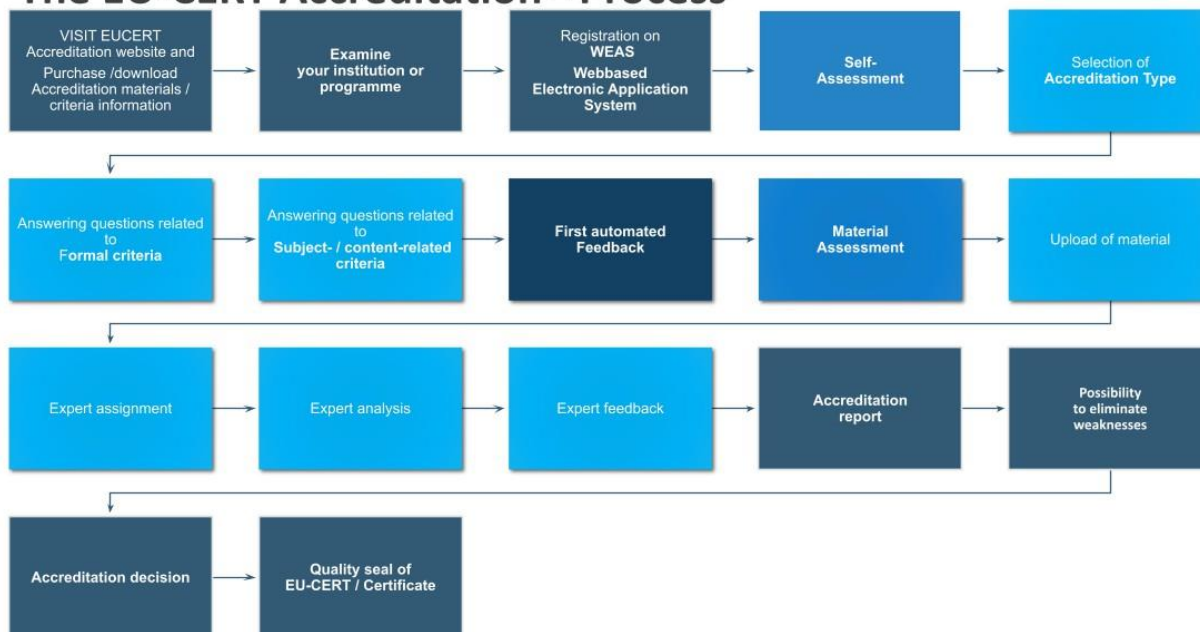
The EU-CERT Accreditation - Process

VISIT EUCERT Accreditation website and Purchase /download Accreditation materials / criteria information

Examine your institution or programme

Registration on WEAS Webbased Electronic Application System

Self-Assessment

Selection of Accreditation Type

Answering questions related to Formal criteria

Answering questions related to Subject- / content-related criteria

First automated Feedback

Material Assessment

Upload of material

Expert assignment

Expert analysis

Expert feedback

Accreditation report

Possibility to eliminate weaknesses

Accreditation decision

Quality seal of EU-CERT / Certificate